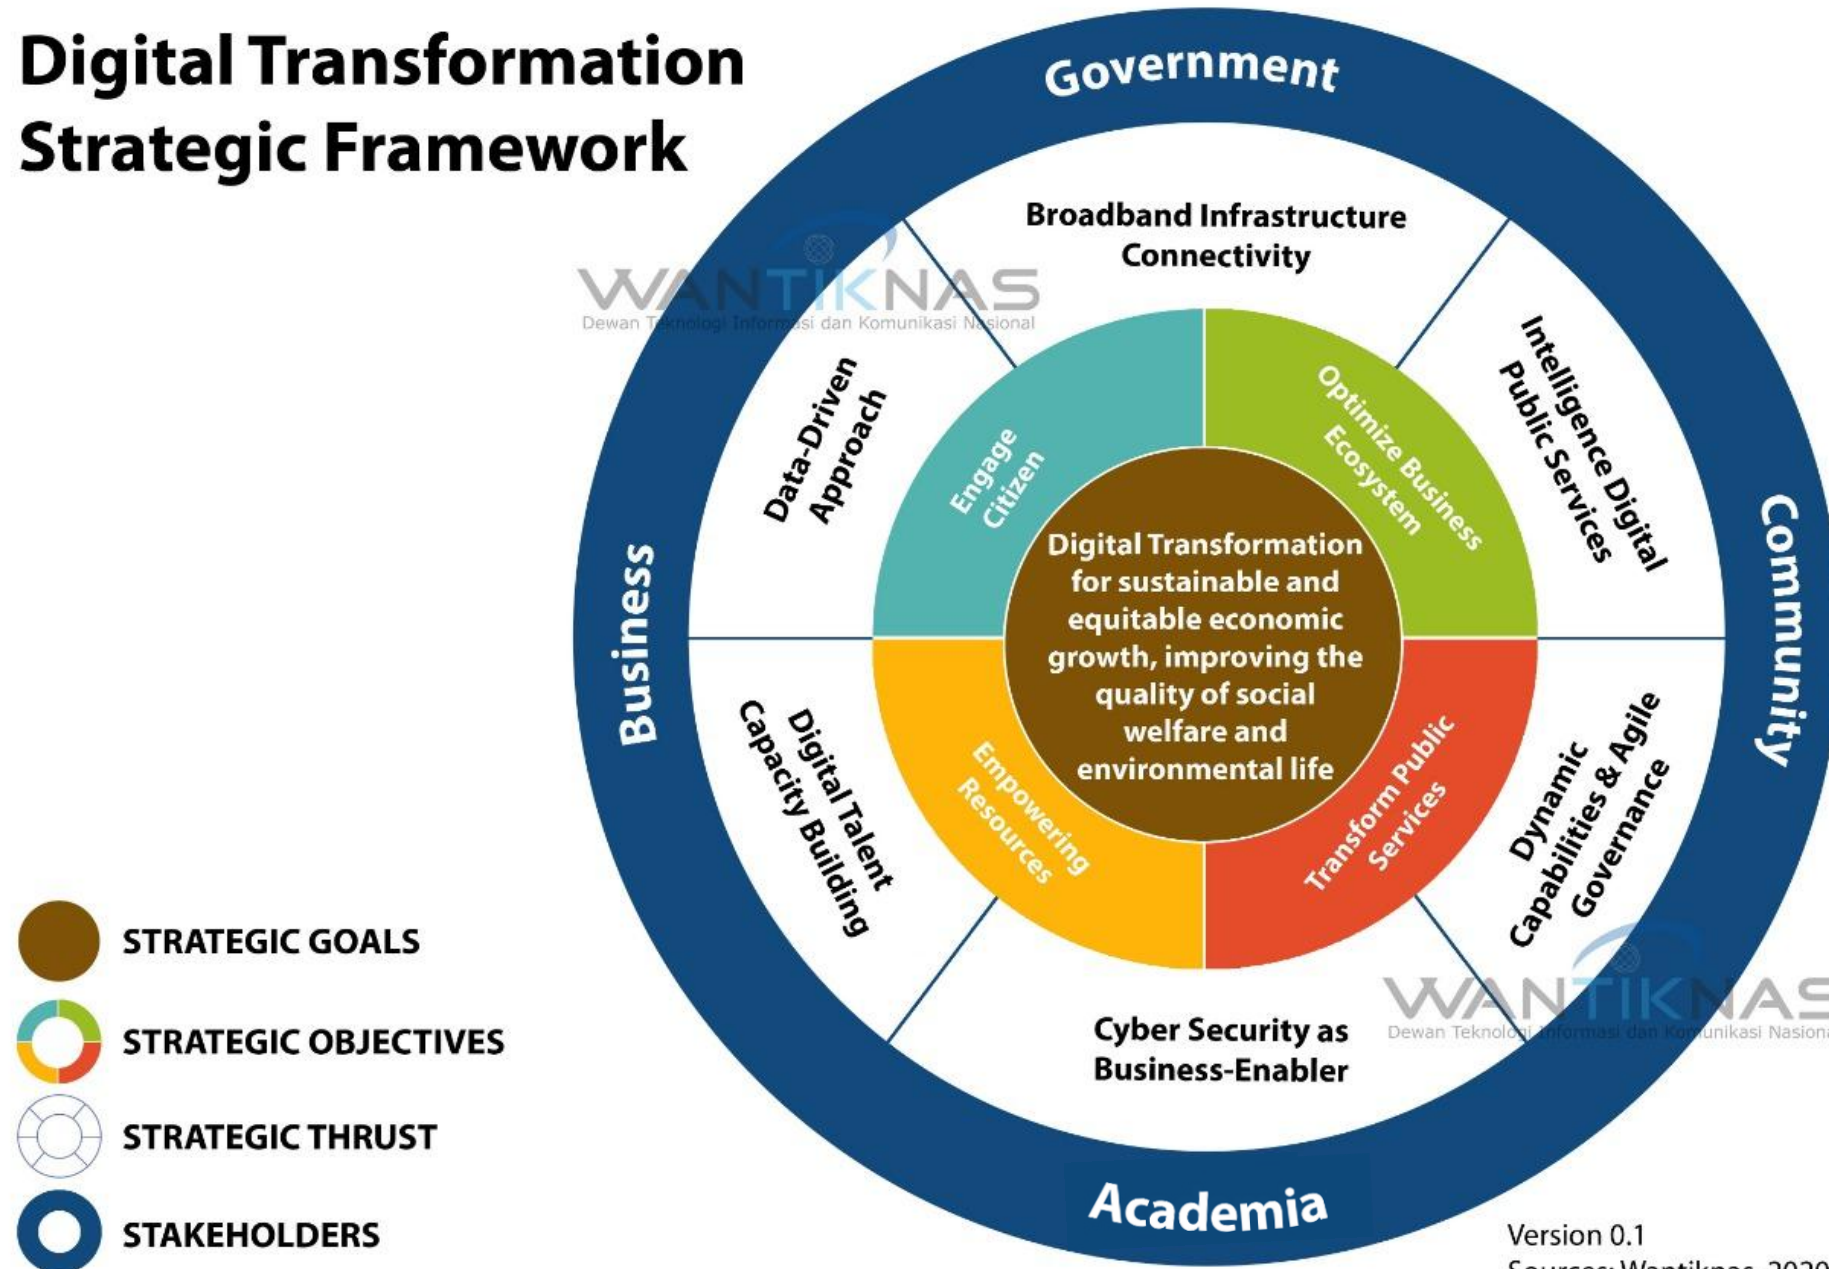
Digital Transformation Strategic Framework

Government

Broadband Infrastructure Connectivity

WANTIKNAS
Dewan Teknologi Informasi dan Komunikasi Nasional

Data-Driven Approach

Intelligence Digital Public Services

Engage Citizen

Optimize Business Ecosystem

Business

Community

Digital Transformation for sustainable and equitable economic growth, improving the quality of social welfare and environmental life

Digital Talent Capacity Building

Empowering Resources

Transform Public Services

Dynamic Capabilities & Agile Governance

WANTIKNAS
Dewan Teknologi Informasi dan Komunikasi Nasional

Cyber Security as Business-Enabler

Academia

STRATEGIC GOALS

STRATEGIC OBJECTIVES

STRATEGIC THRUST

STAKEHOLDERS

Version 0.1
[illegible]